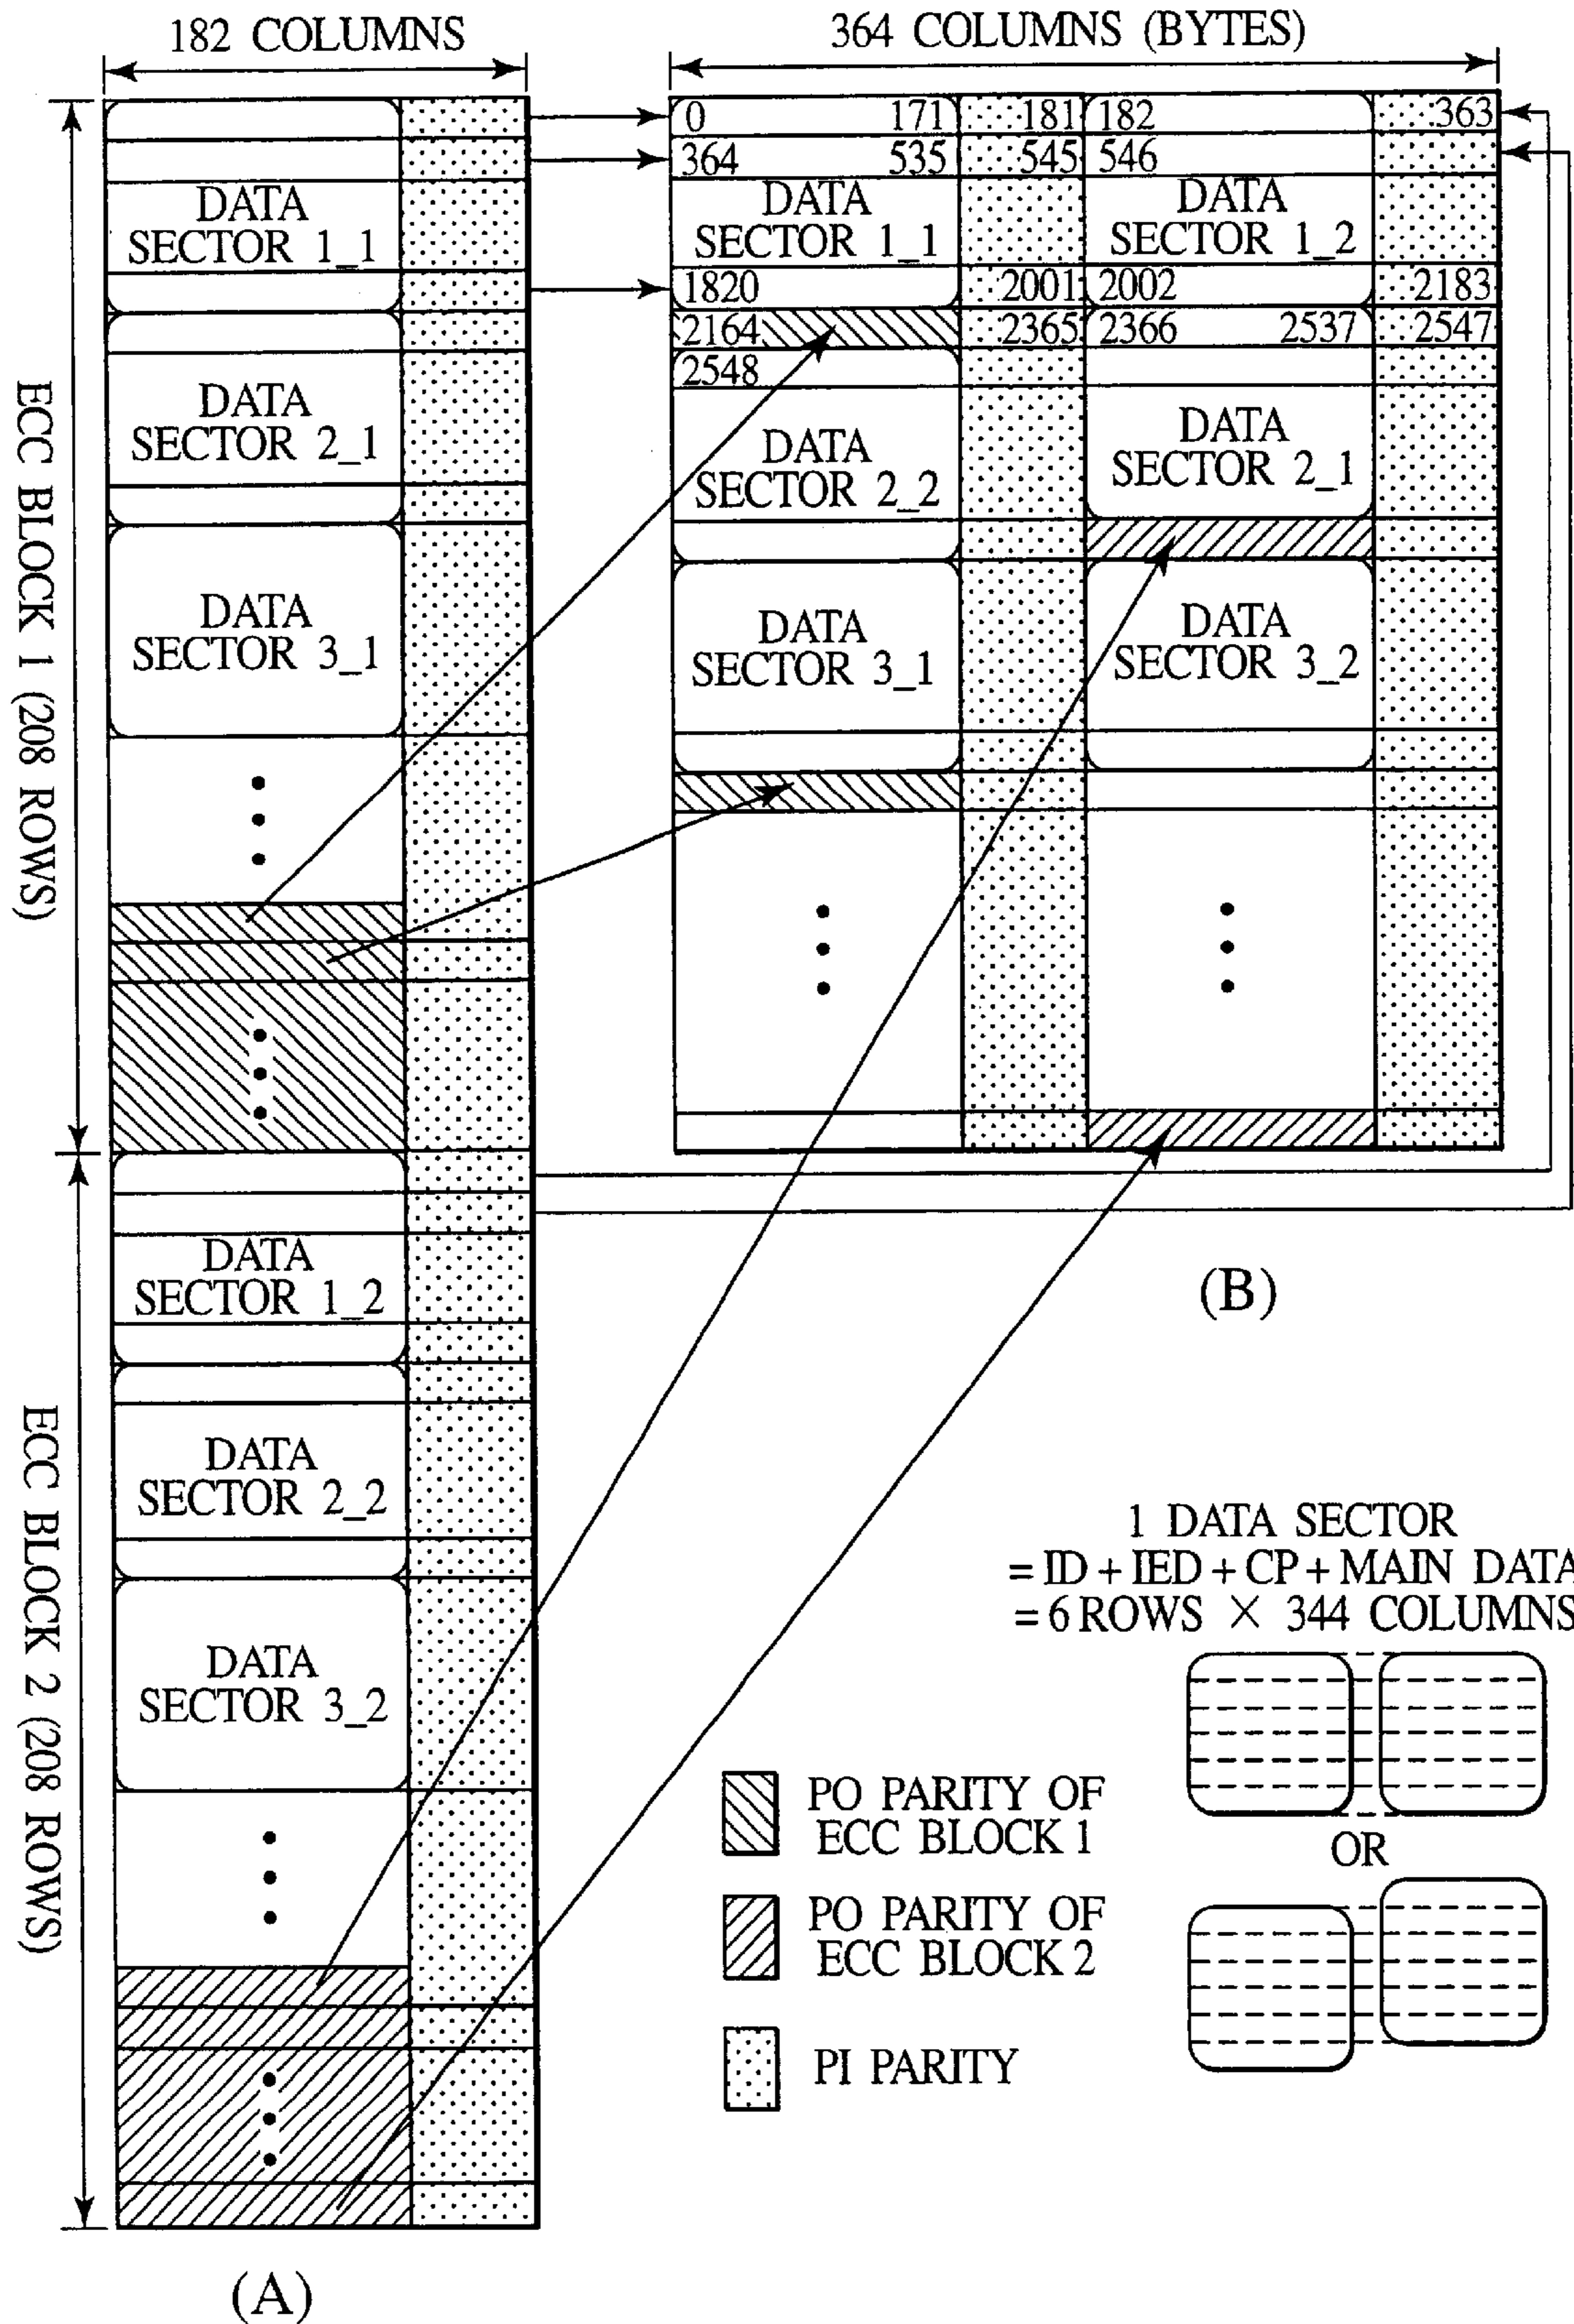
182 COLUMNS

ECC BLOCK 1 (208 ROWS)

DATA SECTOR 1_1

DATA SECTOR 2_1

DATA SECTOR 3_1

ECC BLOCK 2 (208 ROWS)

DATA SECTOR 1_2

DATA SECTOR 2_2

DATA SECTOR 3_2

(A)

364 COLUMNS (BYTES)

0 171 181 182 363

364 535 545 546

DATA SECTOR 1_1

DATA SECTOR 1_2

1820 2001 2002 2183

2164 2365 2366 2537 2547

2548

DATA SECTOR 2_2

DATA SECTOR 2_1

DATA SECTOR 3_1

DATA SECTOR 3_2

(B)

1 DATA SECTOR
= ID + IED + CP + MAIN DATA
= 6 ROWS × 344 COLUMNS

OR

PO PARITY OF ECC BLOCK 1

PO PARITY OF ECC BLOCK 2

PI PARITY